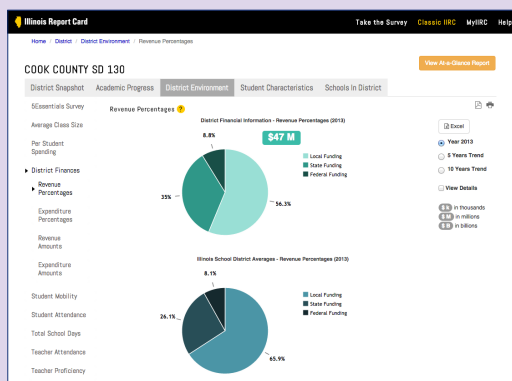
Illinois Report Card
Take the Survey Classic IIRC MyIIRC Help

Home / District / District Environment / Revenue Percentages

COOK COUNTY SD 130

View At-a-Glance Report

District Snapshot Academic Progress District Environment Student Characteristics Schools in District

5Essentials Survey
Average Class Size
Per Student Spending
District Finances
Revenue Percentages
Expenditure Percentages
Revenue Amounts
Expenditure Amounts
Student Mobility
Student Attendance
Total School Days
Teacher Attendance
Teacher Proficiency

Revenue Percentages ?

District Financial Information - Revenue Percentages (2013)

$47 M

8.8%
35%
56.3%

Local Funding
State Funding
Federal Funding

Illinois School District Averages - Revenue Percentages (2013)

8.1%
26.1%
65.9%

Local Funding
State Funding
Federal Funding

Excel
Year 2013
5 Years Trend
10 Years Trend
View Details
in thousands
in millions
in billions